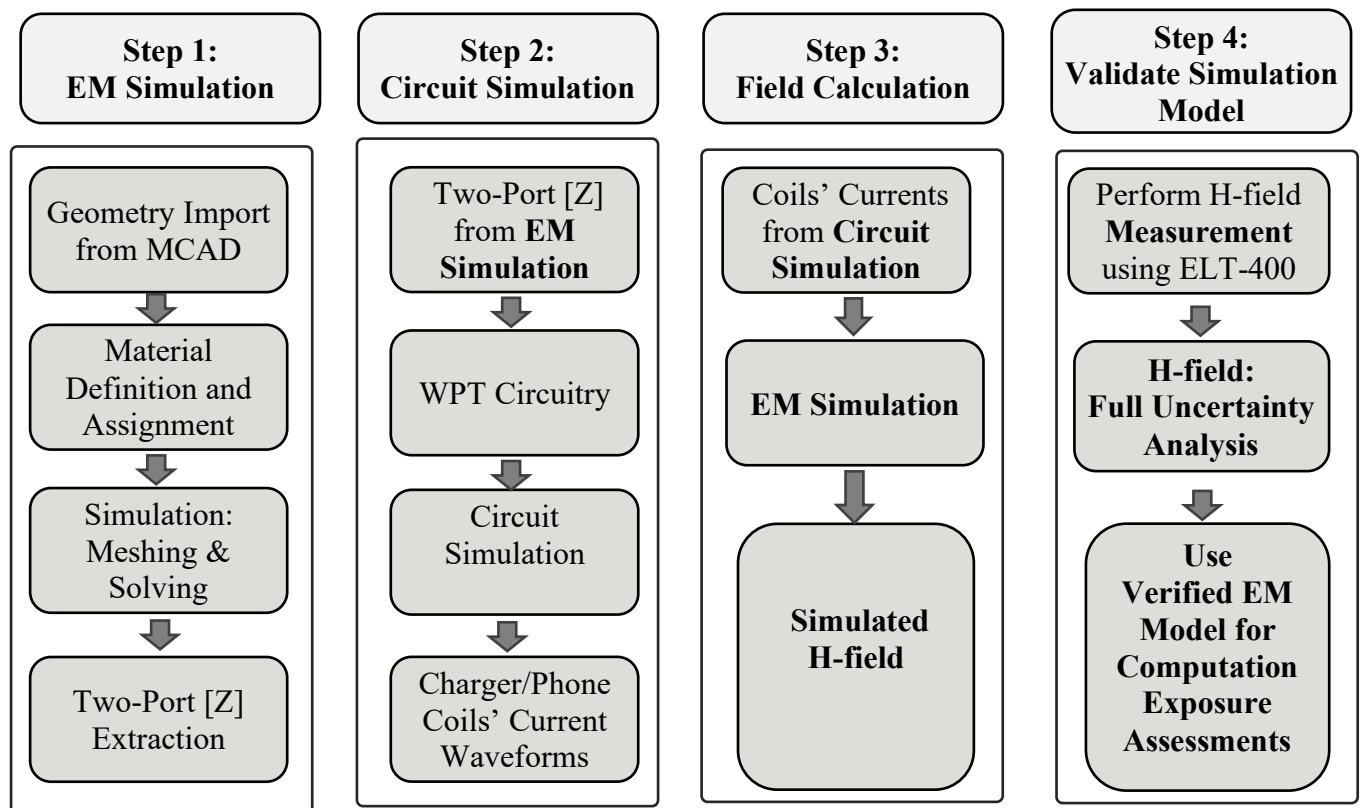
Step 1:
EM Simulation

Geometry Import from MCAD

Material Definition and Assignment

Simulation: Meshing & Solving

Two-Port [Z] Extraction

Step 2:
Circuit Simulation

Two-Port [Z] from EM Simulation

WPT Circuitry

Circuit Simulation

Charger/Phone Coils' Current Waveforms

Step 3:
Field Calculation

Coils' Currents from Circuit Simulation

EM Simulation

Simulated H-field

Step 4:
Validate Simulation Model

Perform H-field Measurement using ELT-400

H-field: Full Uncertainty Analysis

Use Verified EM Model for Computation Exposure Assessments